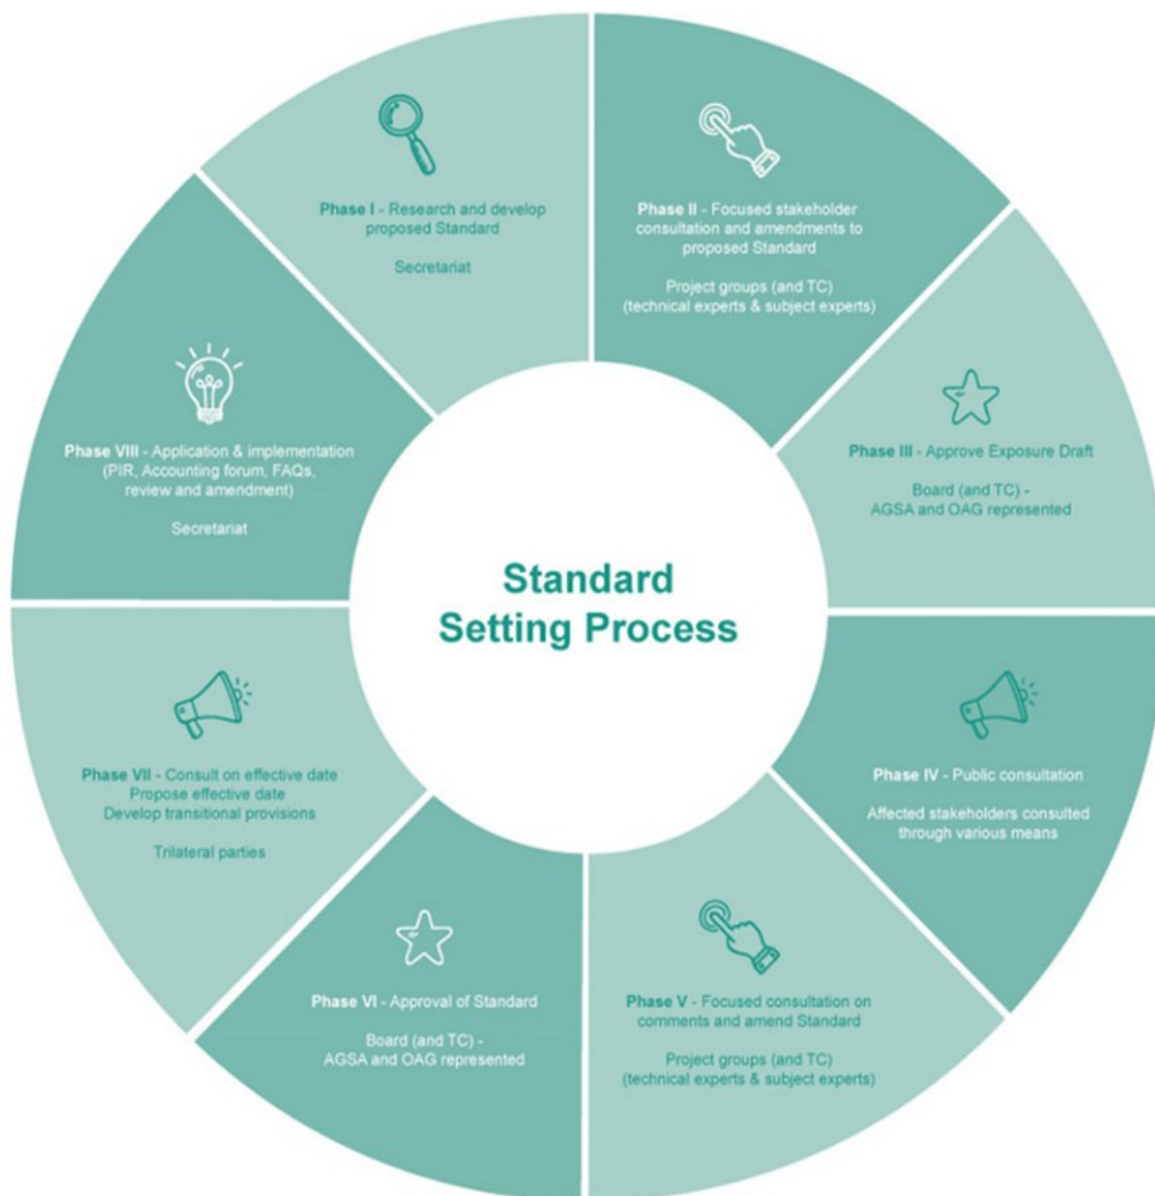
Phase I - Research and develop proposed Standard

Secretariat

Phase II - Focused stakeholder consultation and amendments to proposed Standard

Project groups (and TC) (technical experts & subject experts)

Phase III - Approve Exposure Draft

Board (and TC) - AGSA and OAG represented

Phase IV - Public consultation

Affected stakeholders consulted through various means

Phase V - Focused consultation on comments and amend Standard

Project groups (and TC) (technical experts & subject experts)

Phase VI - Approval of Standard

Board (and TC) - AGSA and OAG represented

Phase VII - Consult on effective date
Propose effective date
Develop transitional provisions

Trilateral parties

Phase VIII - Application & implementation (PIR, Accounting forum, FAQs, review and amendment)

Secretariat

Standard Setting Process